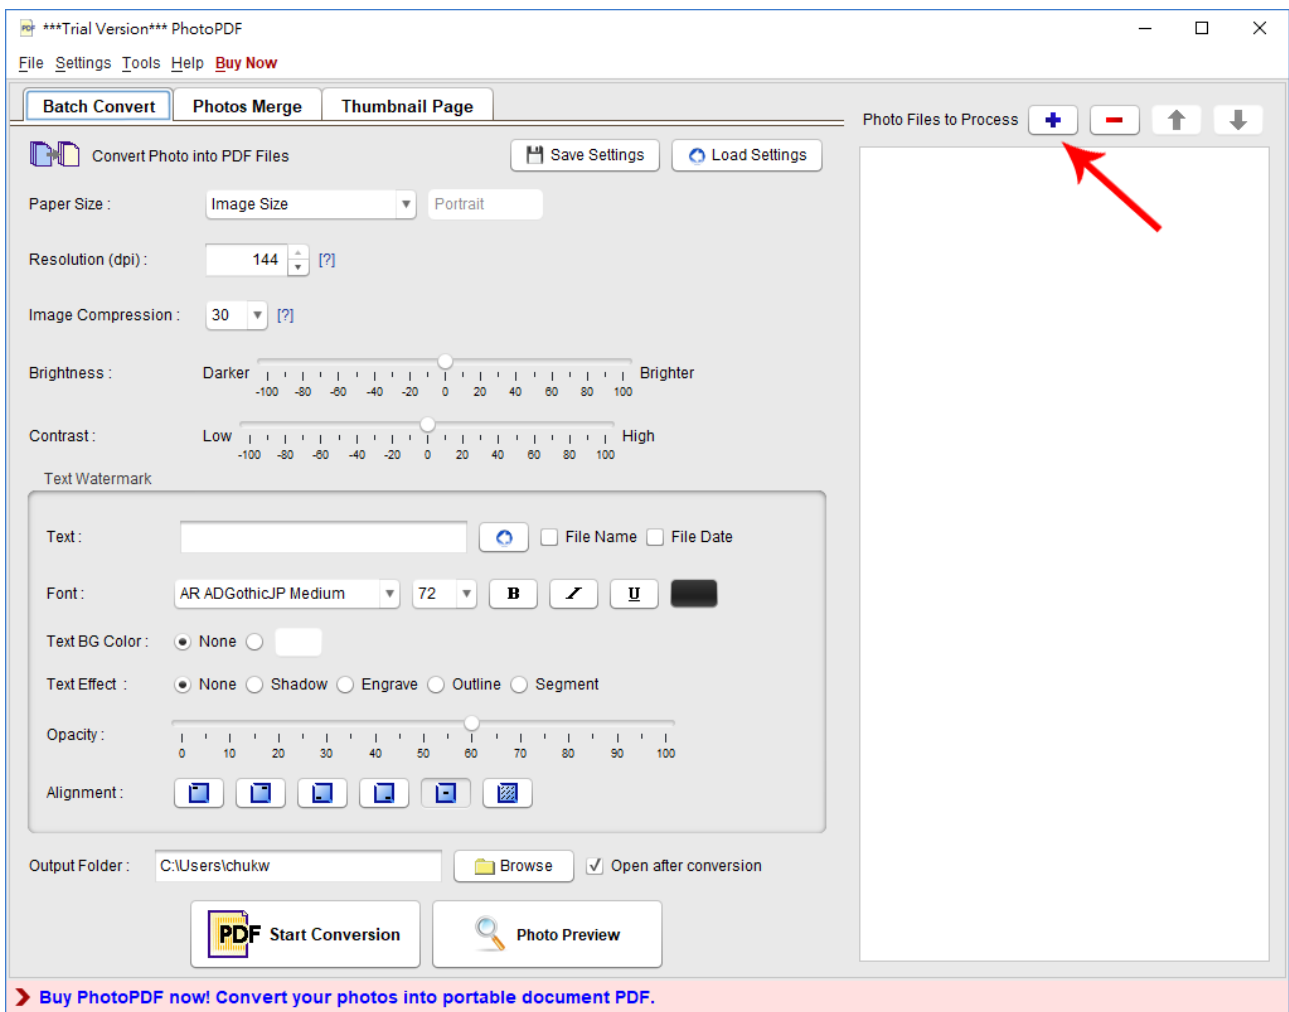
***Trial Version*** PhotoPDF

File Settings Tools Help Buy Now

Batch Convert | Photos Merge | Thumbnail Page

Photo Files to Process

Convert Photo into PDF Files

Save Settings

Load Settings

Paper Size : Image Size Portrait

Resolution (dpi) : 144 [?]

Image Compression : 30 [?]

Brightness : Darker -100 -80 -60 -40 -20 0 20 40 60 80 100 Brighter

Contrast : Low -100 -80 -60 -40 -20 0 20 40 60 80 100 High

Text Watermark

Text : File Name File Date

Font : AR ADGothicJP Medium 72 B I U

Text BG Color : None

Text Effect : None Shadow Engrave Outline Segment

Opacity : 0 10 20 30 40 50 60 70 80 90 100

Alignment :

Output Folder : C:\Users\chukw Browse Open after conversion

PDF Start Conversion

Photo Preview

Buy PhotoPDF now! Convert your photos into portable document PDF.